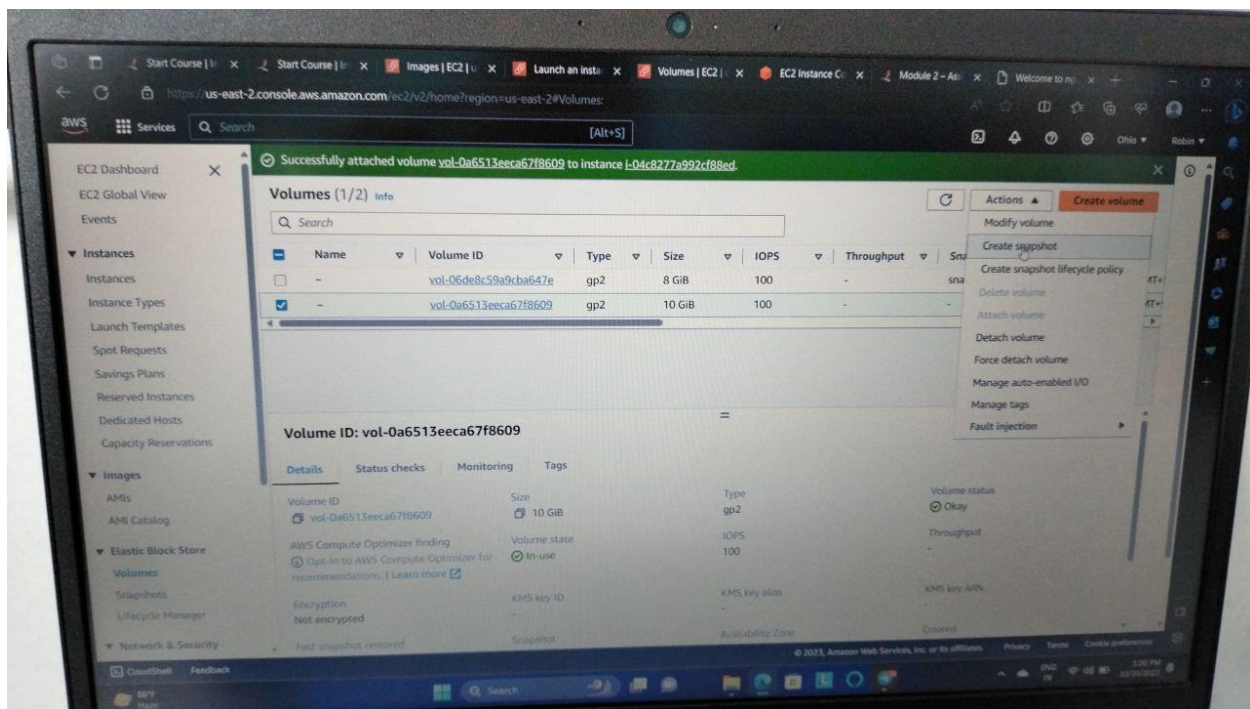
Start Course | I× Start Course | I× Images | EC2 | ×Launch an insta ×Volumes | EC2 | ×EC2 Instance C ×Module 2 – As ×Welcome to ×

https://us-east-2.console.aws.amazon.com/ec2/v2/home?region=us-east-2#Volumes:

aws Services Search [Alt+S] Ohio Robin

EC2 Dashboard
EC2 Global View
Events
▼ Instances
Instances
Instance Types
Launch Templates
Spot Requests
Savings Plans
Reserved Instances
Dedicated Hosts
Capacity Reservations
▼ Images
AMIs
AMI Catalog
▼ Elastic Block Store
Volumes
Snapshots
Lifecycle Manager
▼ Network & Security

Successfully attached volume vol-0a6513eeca67f8609 to instance i-04c8277a992cf88ed.

Volumes (1/2) Info

Actions ▲ Create volume

Search

| | Name | Volume ID | Type | Size | IOPS | Throughput | Sna |
|---|---|---|---|---|---|---|---|
| ☐ | – | vol-06de8c59a9cba647e | gp2 | 8 GiB | 100 | - | sna |
| ☑ | – | vol-0a6513eeca67f8609 | gp2 | 10 GiB | 100 | - | - |

Modify volume
Create snapshot
Create snapshot lifecycle policy
Delete volume
Attach volume
Detach volume
Force detach volume
Manage auto-enabled I/O
Manage tags
Fault injection

Volume ID: vol-0a6513eeca67f8609

Details Status checks Monitoring Tags

Volume ID
vol-0a6513eeca67f8609

Size
10 GiB

Type
gp2

Volume status
Okay

AWS Compute Optimizer finding
Opt-in to AWS Compute Optimizer for recommendations. | Learn more

Volume state
In-use

IOPS
100

Throughput
-

Encryption
Not encrypted

KMS key ID
-

KMS key alias

KMS key ARN

Fast snapshot restored

Snapshot

Availability Zone

Created

CloudShell Feedback

© 2023, Amazon Web Services, Inc. or its affiliates. Privacy Terms Cookie preferences

Search